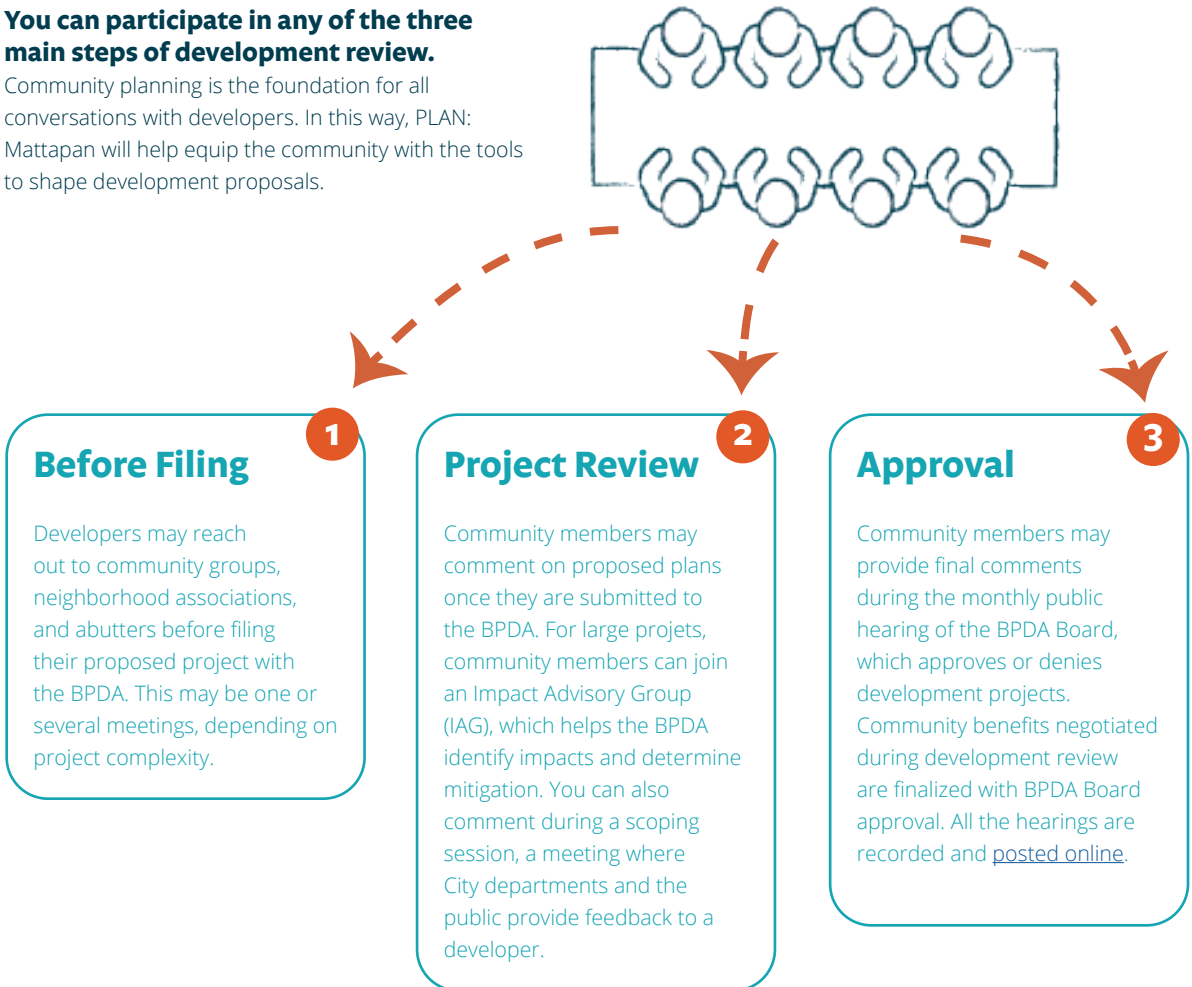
**You can participate in any of the three main steps of development review.**

Community planning is the foundation for all conversations with developers. In this way, PLAN: Mattapan will help equip the community with the tools to shape development proposals.

1

**Before Filing**

Developers may reach out to community groups, neighborhood associations, and abutters before filing their proposed project with the BPDA. This may be one or several meetings, depending on project complexity.

2

**Project Review**

Community members may comment on proposed plans once they are submitted to the BPDA. For large projets, community members can join an Impact Advisory Group (IAG), which helps the BPDA identify impacts and determine mitigation. You can also comment during a scoping session, a meeting where City departments and the public provide feedback to a developer.

3

**Approval**

Community members may provide final comments during the monthly public hearing of the BPDA Board, which approves or denies development projects. Community benefits negotiated during development review are finalized with BPDA Board approval. All the hearings are recorded and posted online.